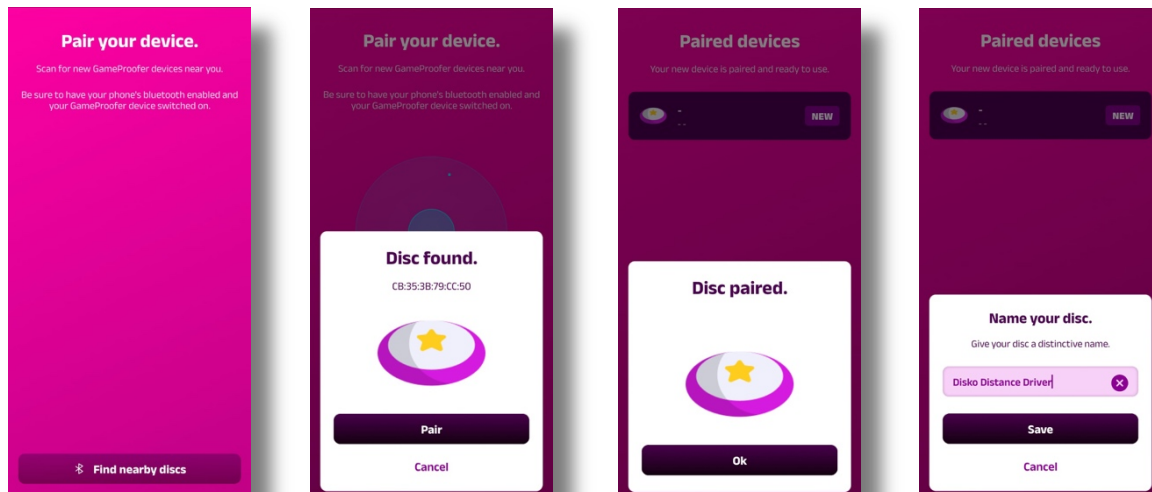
Pair your device.

Scan for new GameProofer devices near you.

Be sure to have your phone's bluetooth enabled and your GameProofer device switched on.

Find nearby discs

Pair your device.

Scan for new GameProofer devices near you.

Be sure to have your phone's bluetooth enabled and your GameProofer device switched on.

Disc found.

CB:35:3B:79:CC:50

Pair

Cancel

Paired devices

Your new device is paired and ready to use.

NEW

Disc paired.

Ok

Paired devices

Your new device is paired and ready to use.

NEW

Name your disc.

Give your disc a distinctive name.

Disko Distance Driver

Save

Cancel